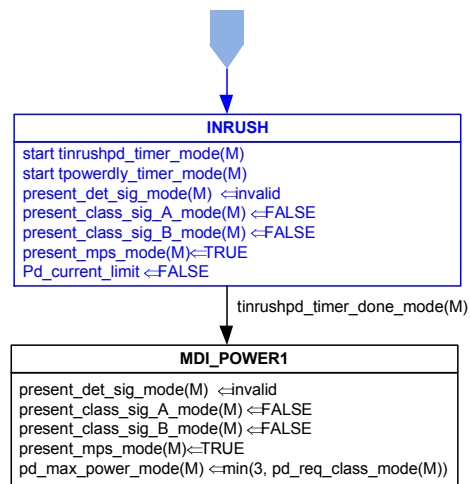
INRUSH

start tinrushpd_timer_mode(M)
start tpowerdly_timer_mode(M)
present_det_sig_mode(M) ⇐invalid
present_class_sig_A_mode(M) ⇐FALSE
present_class_sig_B_mode(M) ⇐FALSE
present_mps_mode(M)⇐TRUE
Pd_current_limit ⇐FALSE

tinrushpd_timer_done_mode(M)

MDI_POWER1

present_det_sig_mode(M) ⇐invalid
present_class_sig_A_mode(M) ⇐FALSE
present_class_sig_B_mode(M) ⇐FALSE
present_mps_mode(M)⇐TRUE
pd_max_power_mode(M) ⇐min(3, pd_req_class_mode(M))